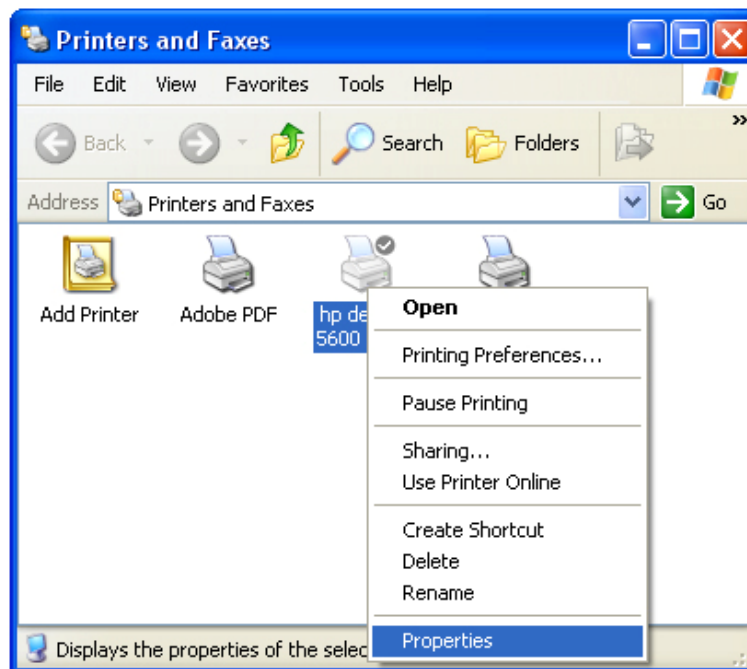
Printers and Faxes

File Edit View Favorites Tools Help

Back Search Folders

Address Printers and Faxes Go

Add Printer

Adobe PDF

hp de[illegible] 5600

Open

Printing Preferences...

Pause Printing

Sharing...
Use Printer Online

Create Shortcut
Delete
Rename

Properties

Displays the properties of the selec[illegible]